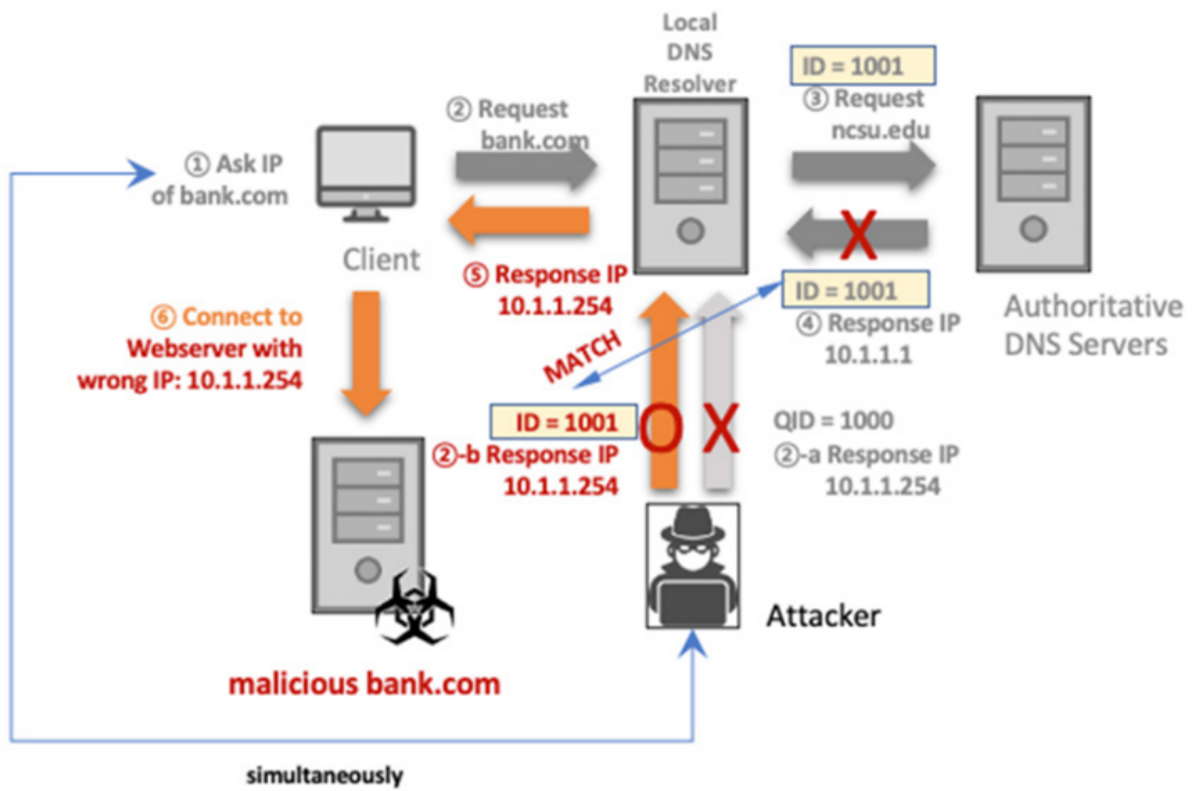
Local DNS Resolver

ID = 1001

③ Request ncsu.edu

② Request bank.com

① Ask IP of bank.com

Client

⑤ Response IP 10.1.1.254

X

ID = 1001

④ Response IP 10.1.1.1

Authoritative DNS Servers

⑥ Connect to Webserver with wrong IP: 10.1.1.254

MATCH

ID = 1001

O X

QID = 1000

②-b Response IP 10.1.1.254

②-a Response IP 10.1.1.254

Attacker

malicious bank.com

simultaneously